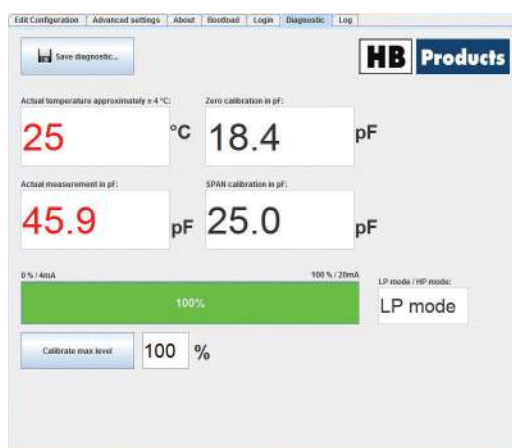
Edit Configuration | Advanced settings | About | Bootload | Login | Diagnostic | Log

Save diagnostic...

HB Products

Actual temperature approximately ± 4 °C:

25 °C

Zero calibration in pF:

18.4 pF

Actual measurement in pF:

45.9 pF

SPAN calibration in pF:

25.0 pF

0 % / 4mA

100 % / 20mA

100%

LP mode / HP mode:

LP mode

Calibrate max level

100 %